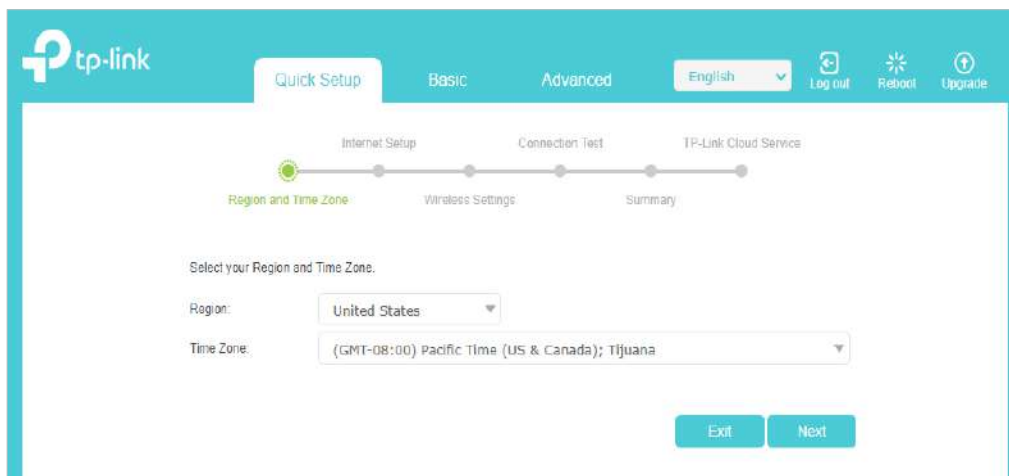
tp-link

Quick Setup Basic Advanced English Log out Reboot Upgrade

Internet Setup Connection Test TP-Link Cloud Service

Region and Time Zone Wireless Settings Summary

Select your Region and Time Zone.

Region: United States

Time Zone: (GMT-08:00) Pacific Time (US & Canada); Tijuana

Exit Next